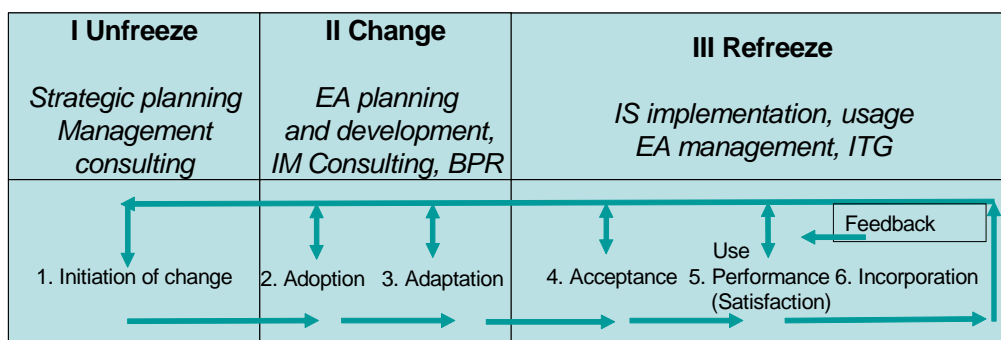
| I Unfreeze | II Change | III Refreeze |
|---|---|---|
| Strategic planning Management consulting | EA planning and development, IM Consulting, BPR | IS implementation, usage EA management, ITG |

Feedback

1. Initiation of change

2. Adoption

3. Adaptation

4. Acceptance

Use
5. Performance (Satisfaction)

6. Incorporation